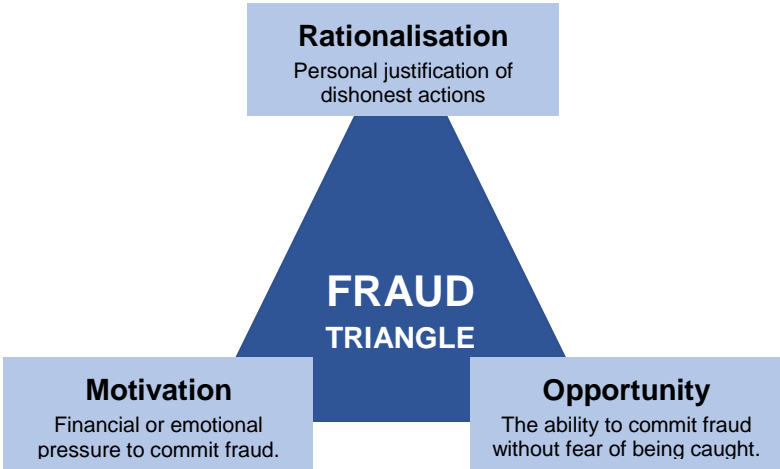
Rationalisation
Personal justification of dishonest actions

FRAUD
TRIANGLE

Motivation
Financial or emotional pressure to commit fraud.

Opportunity
The ability to commit fraud without fear of being caught.